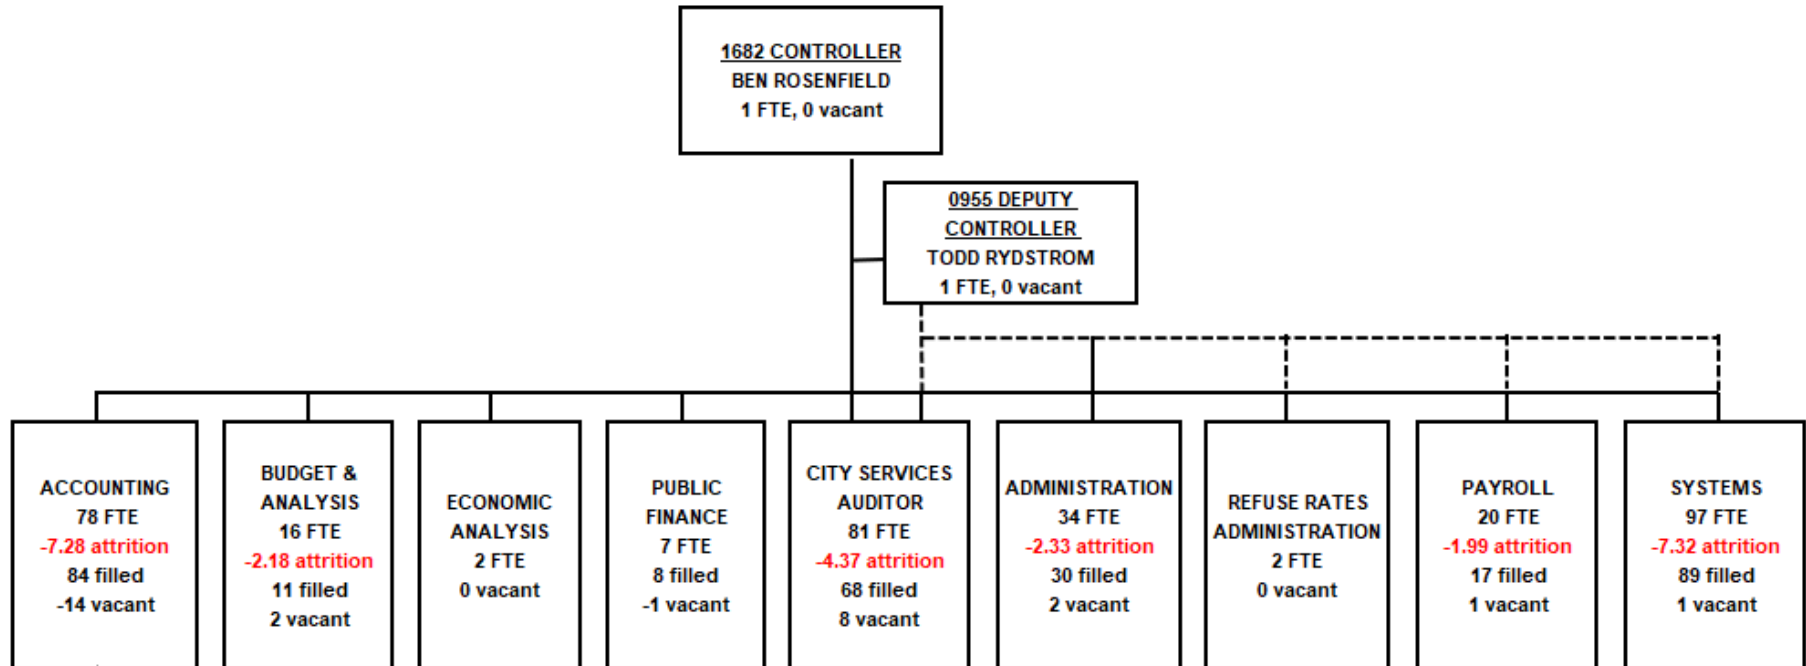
1682 CONTROLLER
BEN ROSENFIELD
1 FTE, 0 vacant

0955 DEPUTY CONTROLLER
TODD RYDSTROM
1 FTE, 0 vacant

ACCOUNTING
78 FTE
-7.28 attrition
84 filled
-14 vacant

BUDGET & ANALYSIS
16 FTE
-2.18 attrition
11 filled
2 vacant

ECONOMIC ANALYSIS
2 FTE
0 vacant

PUBLIC FINANCE
7 FTE
8 filled
-1 vacant

CITY SERVICES AUDITOR
81 FTE
-4.37 attrition
68 filled
8 vacant

ADMINISTRATION
34 FTE
-2.33 attrition
30 filled
2 vacant

REFUSE RATES ADMINISTRATION
2 FTE
0 vacant

PAYROLL
20 FTE
-1.99 attrition
17 filled
1 vacant

SYSTEMS
97 FTE
-7.32 attrition
89 filled
1 vacant